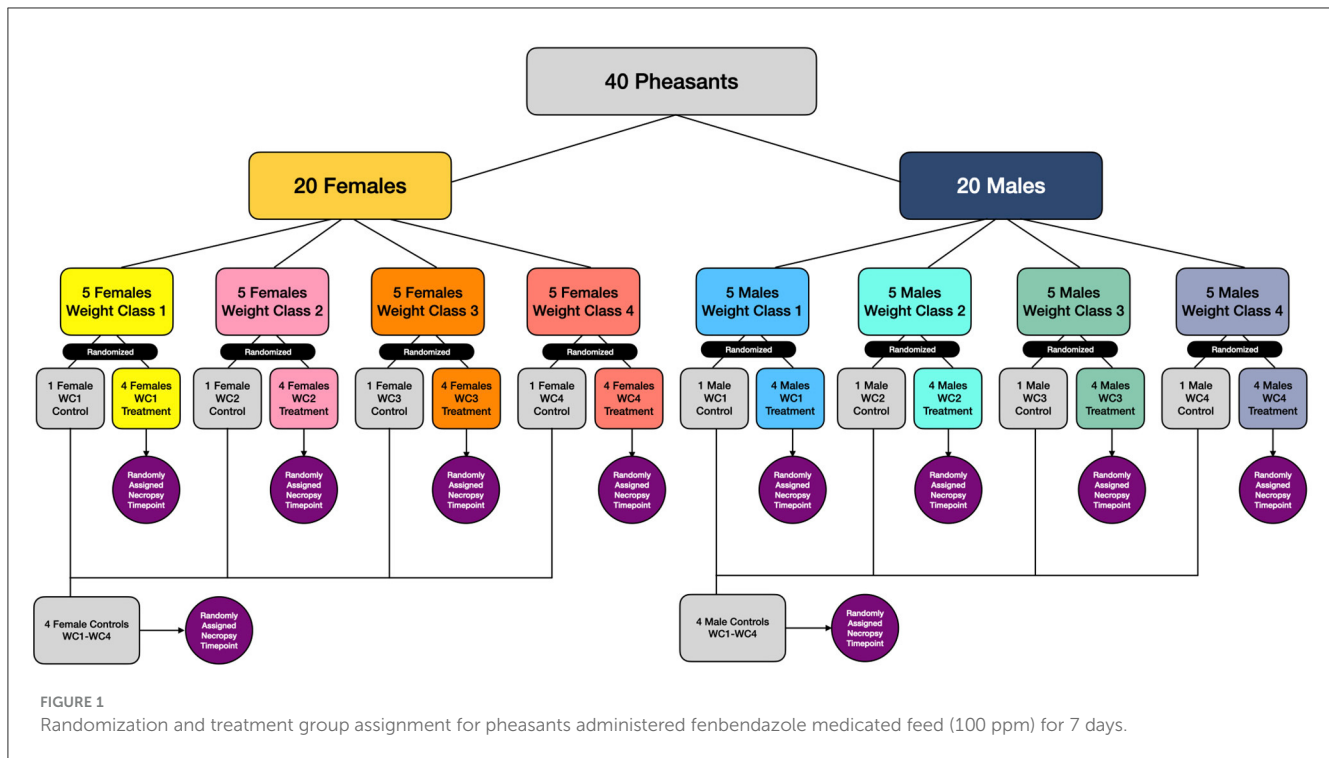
40 Pheasants

20 Females

20 Males

5 Females Weight Class 1

Randomized

1 Female WC1 Control

4 Females WC1 Treatment

Randomly Assigned Necropsy Timepoint

5 Females Weight Class 2

Randomized

1 Female WC2 Control

4 Females WC2 Treatment

Randomly Assigned Necropsy Timepoint

5 Females Weight Class 3

Randomized

1 Female WC3 Control

4 Females WC3 Treatment

Randomly Assigned Necropsy Timepoint

5 Females Weight Class 4

Randomized

1 Female WC4 Control

4 Females WC4 Treatment

Randomly Assigned Necropsy Timepoint

5 Males Weight Class 1

Randomized

1 Male WC1 Control

4 Males WC1 Treatment

Randomly Assigned Necropsy Timepoint

5 Males Weight Class 2

Randomized

1 Male WC2 Control

4 Males WC2 Treatment

Randomly Assigned Necropsy Timepoint

5 Males Weight Class 3

Randomized

1 Male WC3 Control

4 Males WC3 Treatment

Randomly Assigned Necropsy Timepoint

5 Males Weight Class 4

Randomized

1 Male WC4 Control

4 Males WC4 Treatment

Randomly Assigned Necropsy Timepoint

4 Female Controls WC1-WC4

Randomly Assigned Necropsy Timepoint

4 Male Controls WC1-WC4

Randomly Assigned Necropsy Timepoint

FIGURE 1
Randomization and treatment group assignment for pheasants administered fenbendazole medicated feed (100 ppm) for 7 days.